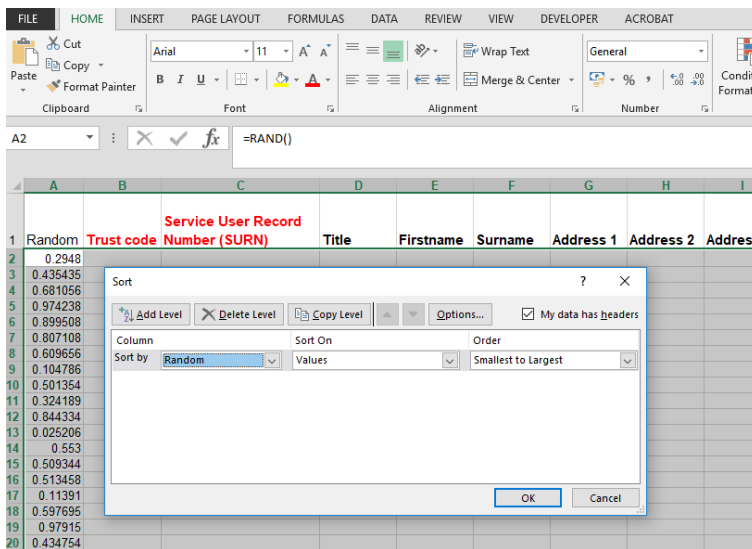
FILE HOME INSERT PAGE LAYOUT FORMULAS DATA REVIEW VIEW DEVELOPER ACROBAT

Cut
Copy
Paste
Format Painter
Clipboard

Arial 11
B I U
Font

Wrap Text
Merge & Center
Alignment

General
% ,
Number

Condi Format

A2 =RAND()

| | A | B | C | D | E | F | G | H | I |
|---|---|---|---|---|---|---|---|---|---|
| 1 | Random | Trust code | Service User Record Number (SURN) | Title | Firstname | Surname | Address 1 | Address 2 | Addres |
| 2 | 0.2948 | | | | | | | | |
| 3 | 0.435435 | | | | | | | | |
| 4 | 0.681056 | | | | | | | | |
| 5 | 0.974238 | | | | | | | | |
| 6 | 0.899508 | | | | | | | | |
| 7 | 0.807108 | | | | | | | | |
| 8 | 0.609656 | | | | | | | | |
| 9 | 0.104786 | | | | | | | | |
| 10 | 0.501354 | | | | | | | | |
| 11 | 0.324189 | | | | | | | | |
| 12 | 0.844334 | | | | | | | | |
| 13 | 0.025206 | | | | | | | | |
| 14 | 0.553 | | | | | | | | |
| 15 | 0.509344 | | | | | | | | |
| 16 | 0.513458 | | | | | | | | |
| 17 | 0.11391 | | | | | | | | |
| 18 | 0.597695 | | | | | | | | |
| 19 | 0.97915 | | | | | | | | |
| 20 | 0.434754 | | | | | | | | |

Sort ? ×

Add Level Delete Level Copy Level Options... My data has headers

| Column | Sort On | Order |
|---|---|---|
| Sort by Random | Values | Smallest to Largest |

OK Cancel